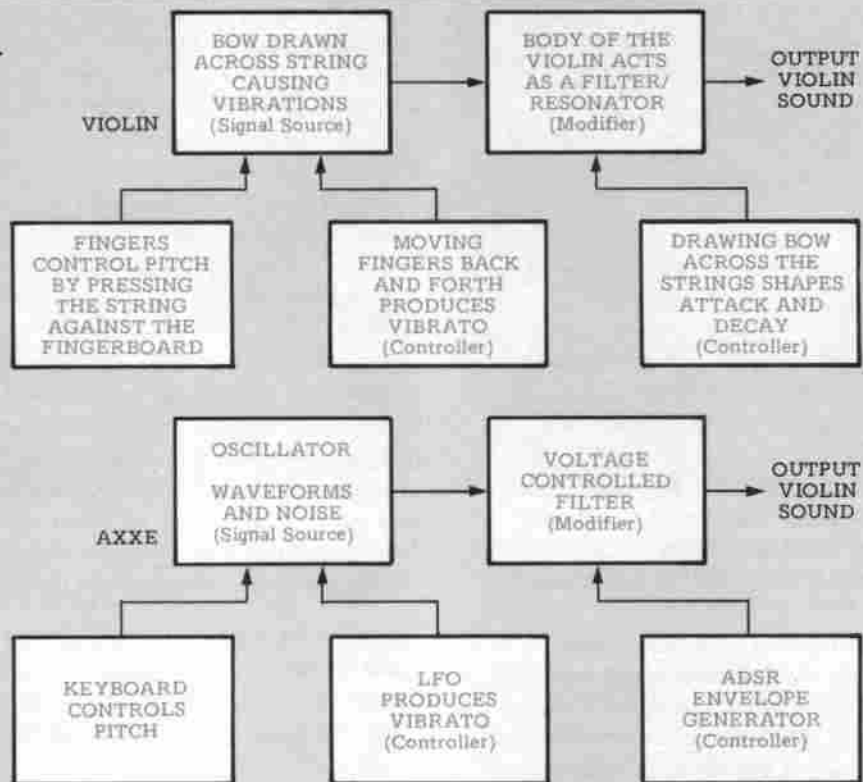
VIOLIN

BOW DRAWN ACROSS STRING CAUSING VIBRATIONS (Signal Source)

BODY OF THE VIOLIN ACTS AS A FILTER/ RESONATOR (Modifier)

OUTPUT VIOLIN SOUND

FINGERS CONTROL PITCH BY PRESSING THE STRING AGAINST THE FINGERBOARD

MOVING FINGERS BACK AND FORTH PRODUCES VIBRATO (Controller)

DRAWING BOW ACROSS THE STRINGS SHAPES ATTACK AND DECAY (Controller)

AXXE

OSCILLATOR

WAVEFORMS AND NOISE (Signal Source)

VOLTAGE CONTROLLED FILTER (Modifier)

OUTPUT VIOLIN SOUND

KEYBOARD CONTROLS PITCH

LFO PRODUCES VIBRATO (Controller)

ADSR ENVELOPE GENERATOR (Controller)